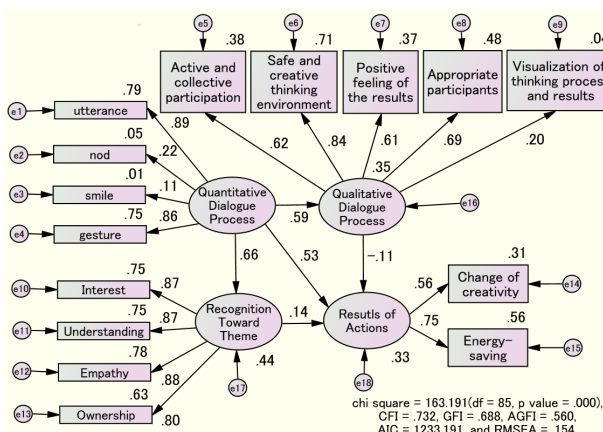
e5 .38
Active and collective participation

e6 .71
Safe and creative thinking environment

e7 .37
Positive feeling of the results

e8 .48
Appropriate participants

e9 .0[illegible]
Visualization of thinking proces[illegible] and results

.79
e1 utterance
.89
.05
e2 nod
.22
.01
e3 smile
.11
.75
e4 gesture
.86

Quantitative Dialogue Process

.62
.84
.61
.69
.20
.35

Qualitative Dialogue Process
e16
.59

.66
.53
−.11

.75
e10 Interest
.87
.75
e11 Understanding
.87
.78
e12 Empathy
.88
.63
e13 Ownership
.80

Recognition Toward Theme
.44
e17

.14

Resutls of Actions
.33
e18

.56
.31
Change of creativity
e14

.75
.56
Energy-saving
e15

chi square = 163.191(df = 85, p value = .000), CFI = .732, GFI = .688, AGFI = .560, AIC = 1233.191, and RMSEA = .154